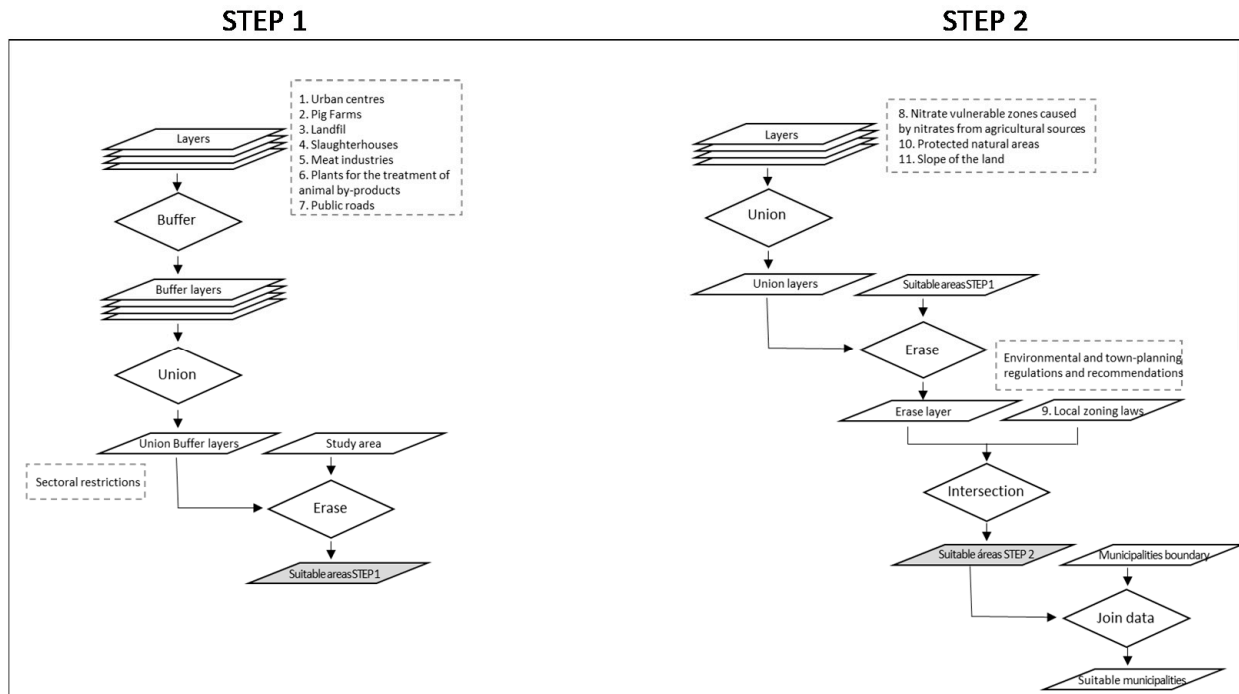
STEP 1

1. Urban centres
2. Pig Farms
3. Landfil
4. Slaughterhouses
5. Meat industries
6. Plants for the treatment of animal by-products
7. Public roads

Layers

Buffer

Buffer layers

Union

Union Buffer layers

Study area

Sectoral restrictions

Erase

Suitable areas STEP1

STEP 2

8. Nitrate vulnerable zones caused by nitrates from agricultural sources
10. Protected natural areas
11. Slope of the land

Layers

Union

Union layers

Suitable areas STEP1

Erase

Environmental and town-planning regulations and recommendations

Erase layer

9. Local zoning laws

Intersection

Suitable áreas STEP 2

Municipalities boundary

Join data

Suitable municipalities